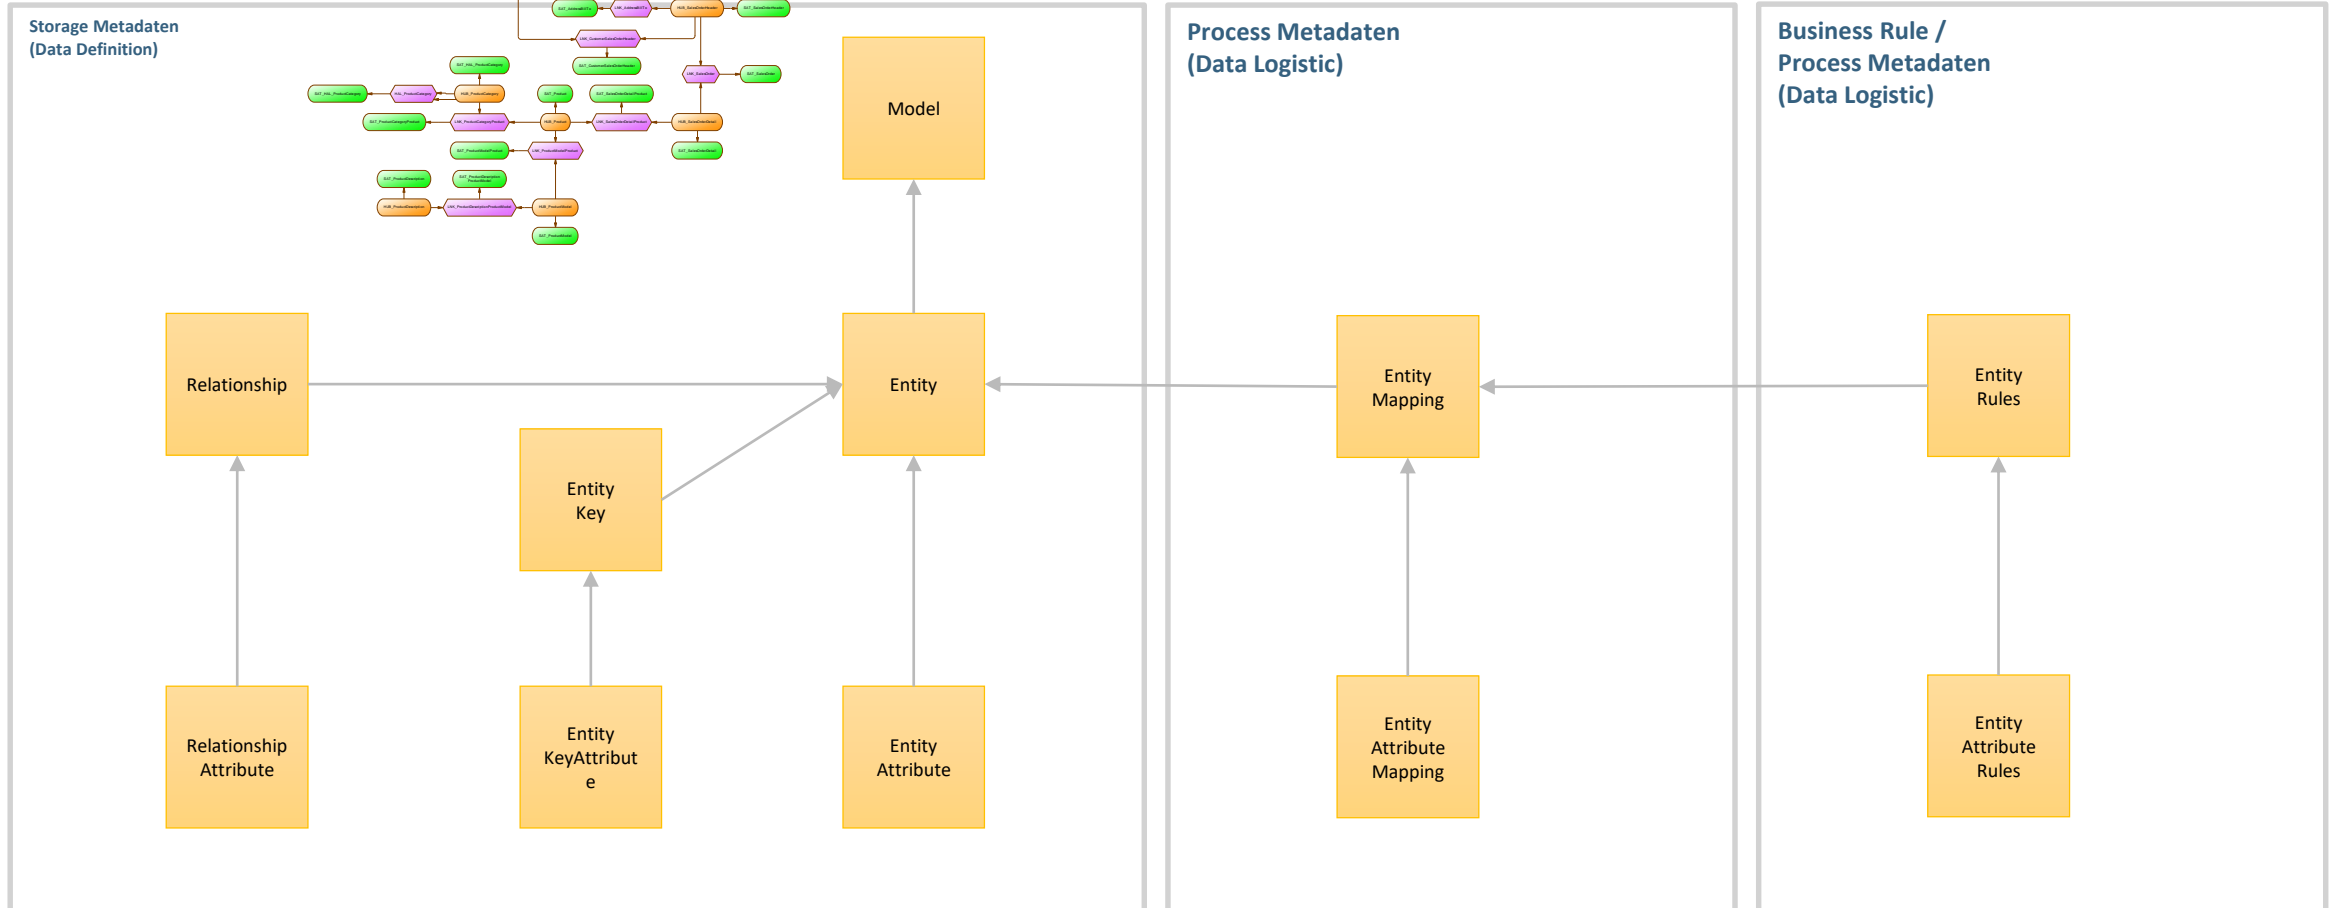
Storage Metadaten
(Data Definition)

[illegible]

Model

Relationship

Entity

Entity Key

Relationship Attribute

Entity KeyAttribute

Entity Attribute

Process Metadaten
(Data Logistic)

Entity Mapping

Entity Attribute Mapping

Business Rule /
Process Metadaten
(Data Logistic)

Entity Rules

Entity Attribute Rules